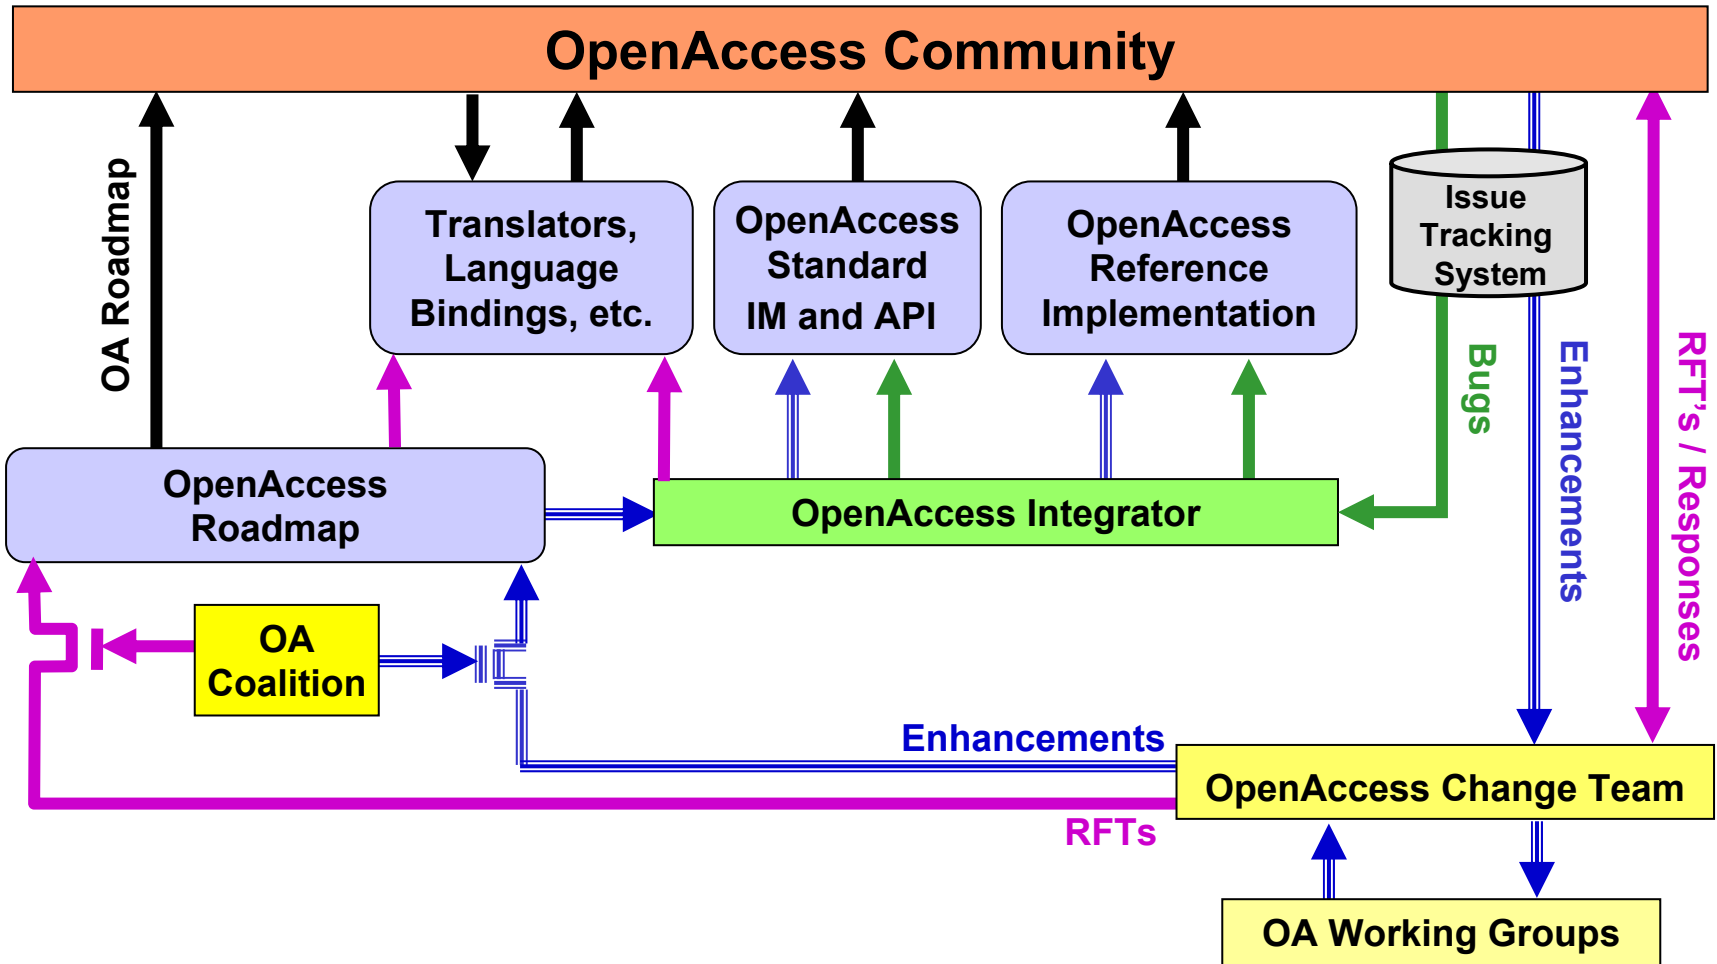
OpenAccess Community

OA Roadmap

Translators, Language Bindings, etc.

OpenAccess Standard IM and API

OpenAccess Reference Implementation

Issue Tracking System

Bugs

Enhancements

RFT's / Responses

OpenAccess Roadmap

OpenAccess Integrator

OA Coalition

Enhancements

OpenAccess Change Team

RFTs

OA Working Groups